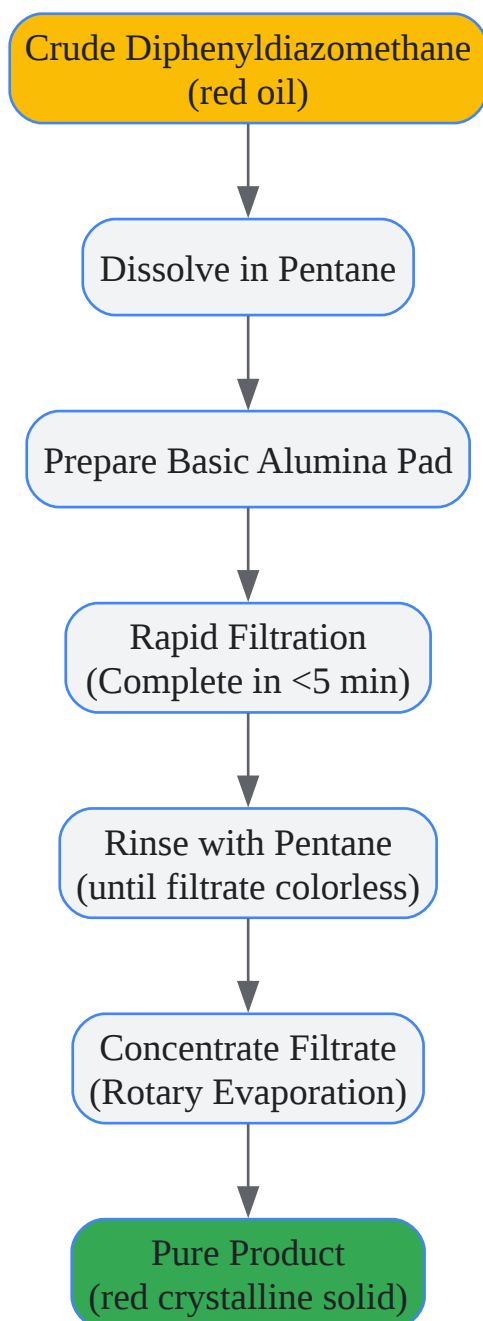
Crude Diphenyldiazomethane
(red oil)

Dissolve in Pentane

Prepare Basic Alumina Pad

Rapid Filtration
(Complete in <5 min)

Rinse with Pentane
(until filtrate colorless)

Concentrate Filtrate
(Rotary Evaporation)

Pure Product
(red crystalline solid)